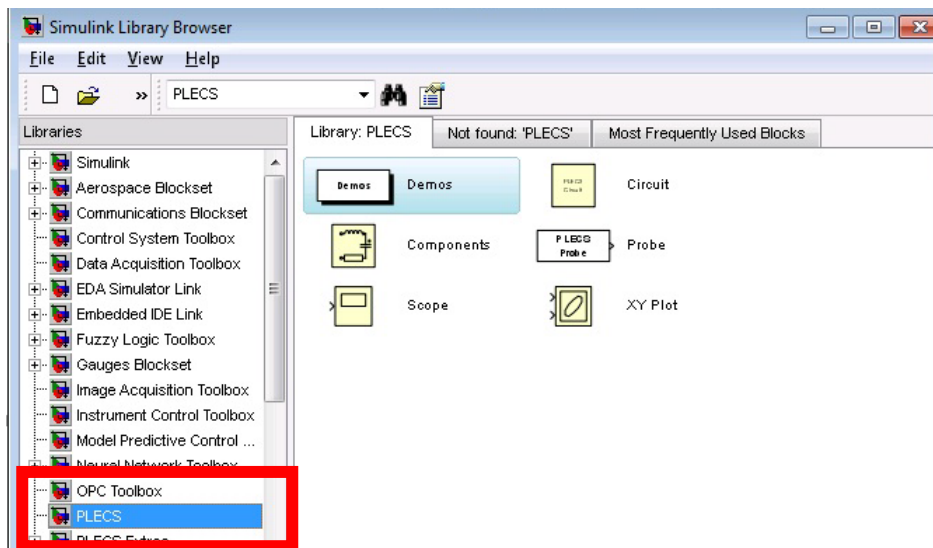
Simulink Library Browser

File Edit View Help

PLECS

Libraries

Simulink
Aerospace Blockset
Communications Blockset
Control System Toolbox
Data Acquisition Toolbox
EDA Simulator Link
Embedded IDE Link
Fuzzy Logic Toolbox
Gauges Blockset
Image Acquisition Toolbox
Instrument Control Toolbox
Model Predictive Control ...
Neural Network Toolbox
OPC Toolbox
PLECS
PLECS Extras

Library: PLECS | Not found: 'PLECS' | Most Frequently Used Blocks

Demos Demos
PLECS Circuit Circuit
Components
PLECS Probe Probe
Scope
XY Plot